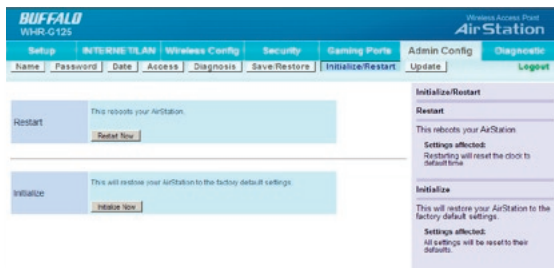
BUFFALO
WHR-G125

Wireless Access Point
AirStation

Setup | INTERNET/LAN | Wireless Config | Security | Gaming Ports | Admin Config | Diagnostic

Name | Password | Date | Access | Diagnosis | Save/Restore | Initialize/Restart | Update | Logout

Restart
This reboots your AirStation.
Restart Now

Initialize
This will restore your AirStation to the factory default settings.
Initialize Now

Initialize/Restart

Restart

This reboots your AirStation

Settings affected:
Restarting will reset the clock to default time.

Initialize

This will restore your AirStation to the factory default settings.

Settings affected:
All settings will be reset to their defaults.